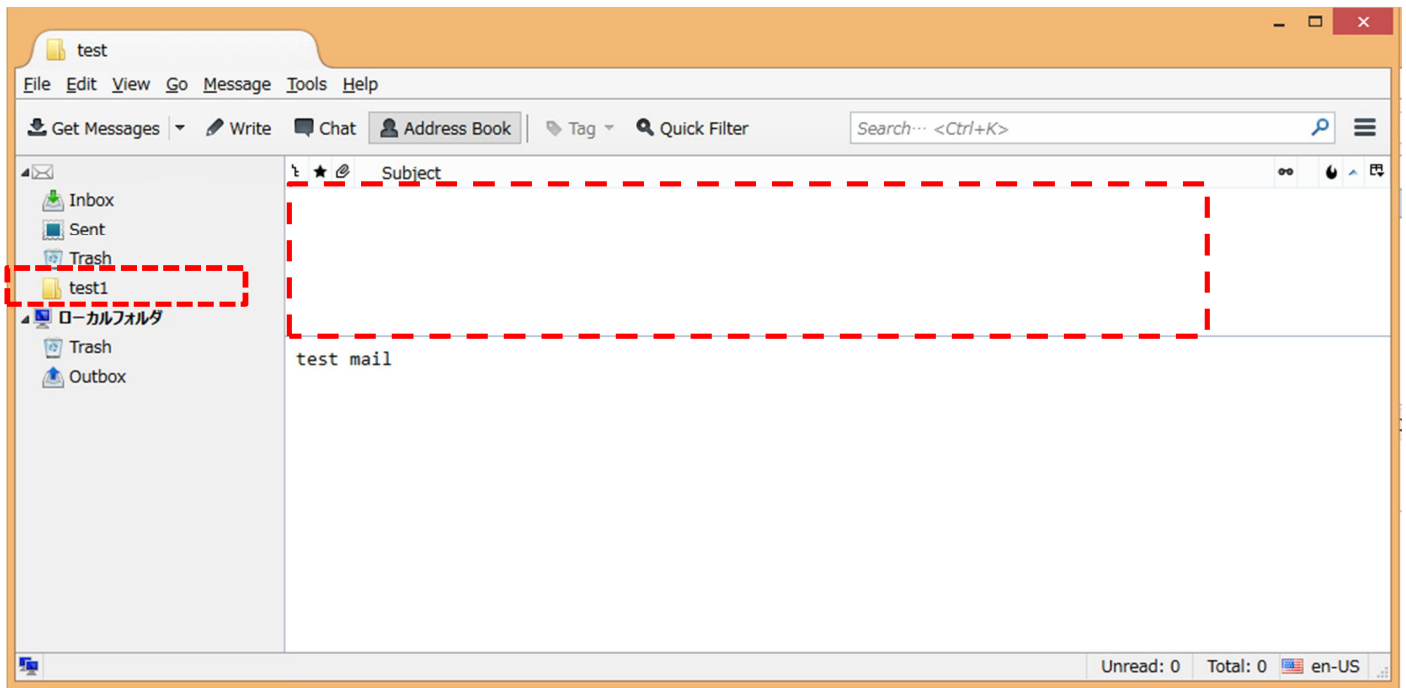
test

File Edit View Go Message Tools Help

Get Messages Write Chat Address Book Tag Quick Filter Search… <Ctrl+K>

Inbox
Sent
Trash
test1
ローカルフォルダ
Trash
Outbox

Subject

test mail

Unread: 0 Total: 0 en-US